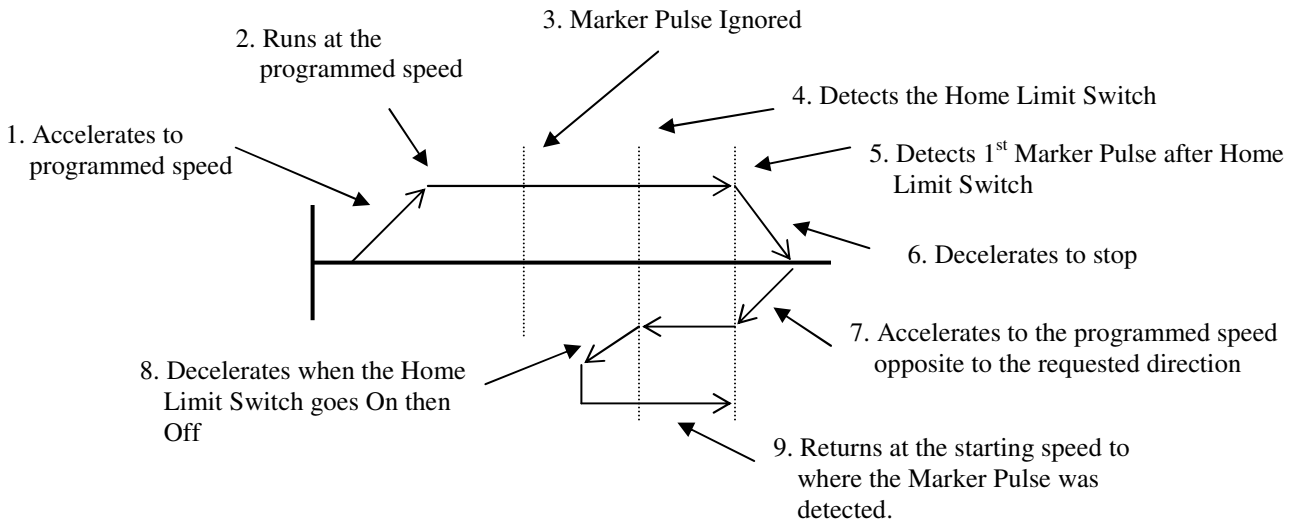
3. Marker Pulse Ignored

2. Runs at the programmed speed

4. Detects the Home Limit Switch

1. Accelerates to programmed speed

5. Detects 1$^{st}$ Marker Pulse after Home Limit Switch

6. Decelerates to stop

7. Accelerates to the programmed speed opposite to the requested direction

8. Decelerates when the Home Limit Switch goes On then Off

9. Returns at the starting speed to where the Marker Pulse was detected.